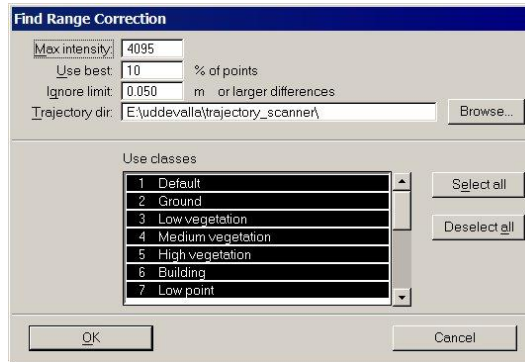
Find Range Correction

Max intensity: 4095
Use best: 10 % of points
Ignore limit: 0.050 m or larger differences
Trajectory dir: E:\uddevalla\trajectory_scanner\ Browse...

Use classes
1 Default
2 Ground
3 Low vegetation
4 Medium vegetation
5 High vegetation
6 Building
7 Low point

Select all
Deselect all

OK
Cancel